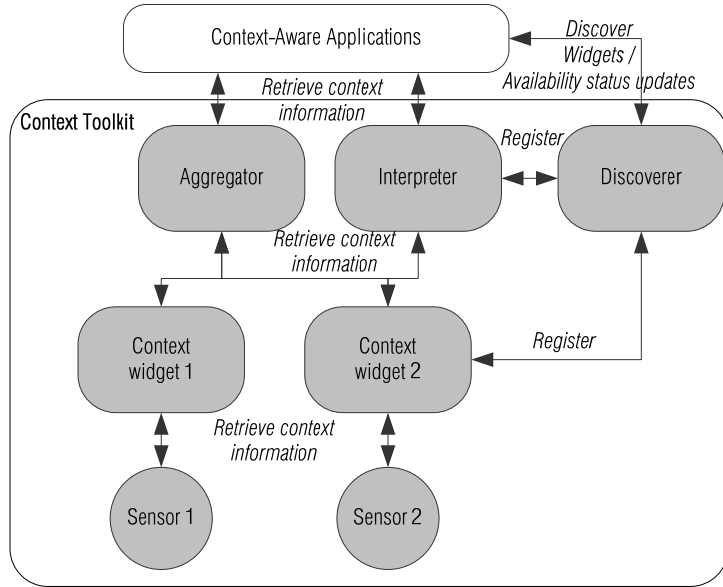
Context-Aware Applications

Discover Widgets / Availability status updates

Retrieve context information

Context Toolkit

Register

Aggregator

Interpreter

Discoverer

Retrieve context information

Context widget 1

Context widget 2

Register

Retrieve context information

Sensor 1

Sensor 2